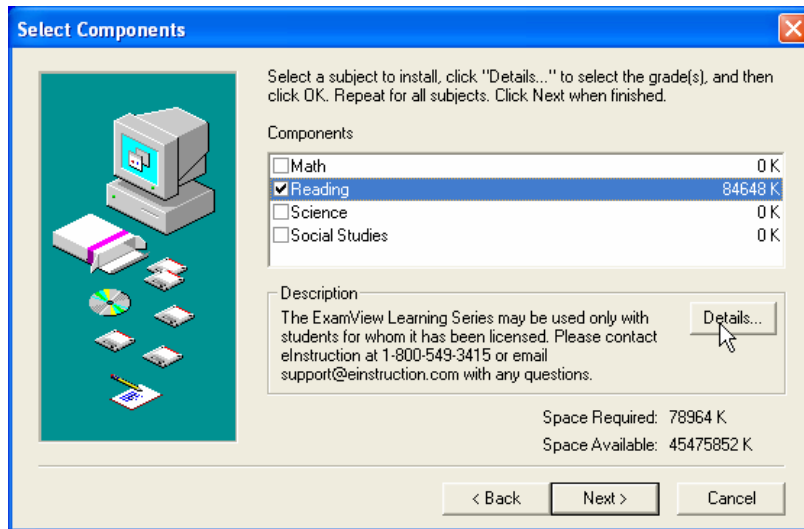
Select Components

Select a subject to install, click "Details..." to select the grade(s), and then click OK. Repeat for all subjects. Click Next when finished.

Components

| | |
|---|---|
| Math | 0 K |
| Reading | 84648 K |
| Science | 0 K |
| Social Studies | 0 K |

Description

The ExamView Learning Series may be used only with students for whom it has been licensed. Please contact eInstruction at 1-800-549-3415 or email support@einstruction.com with any questions.

Details...

Space Required: 78964 K

Space Available: 45475852 K

< Back

Next >

Cancel